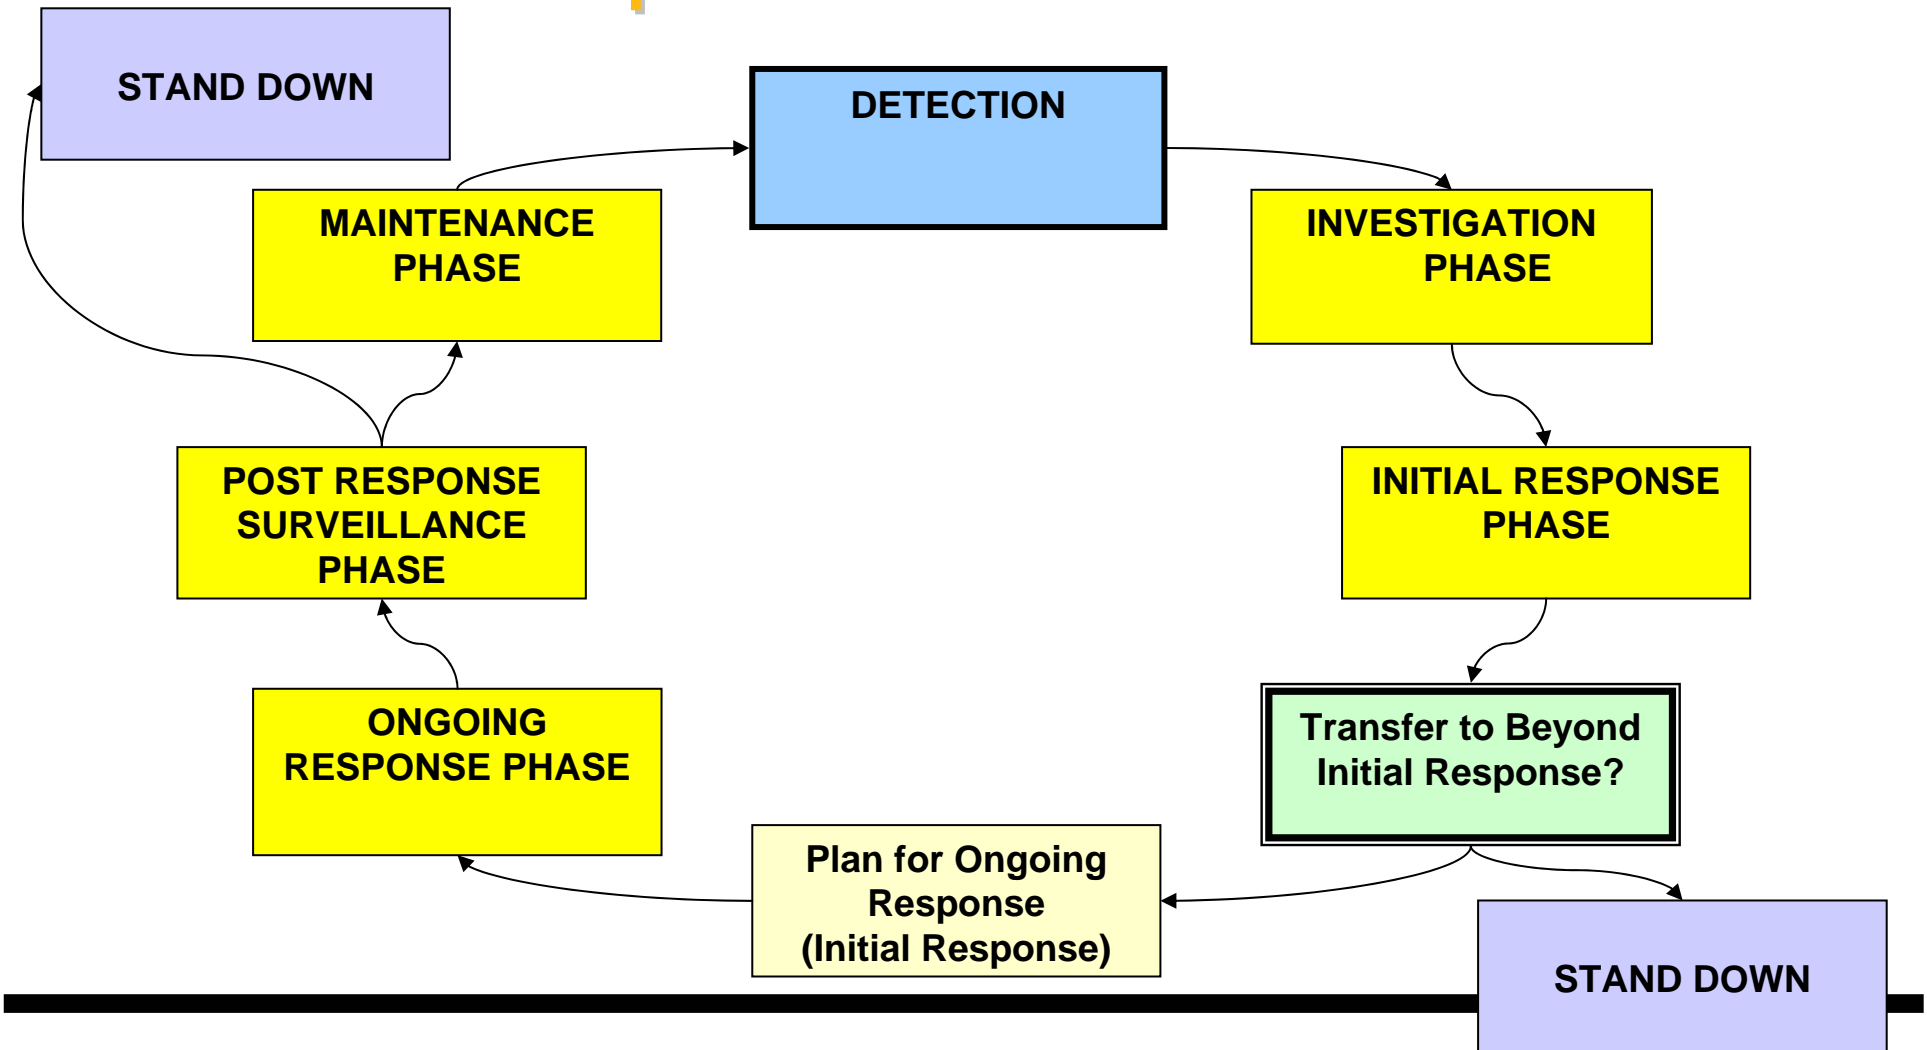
STAND DOWN

DETECTION

MAINTENANCE PHASE

INVESTIGATION PHASE

POST RESPONSE SURVEILLANCE PHASE

INITIAL RESPONSE PHASE

ONGOING RESPONSE PHASE

Transfer to Beyond Initial Response?

Plan for Ongoing Response (Initial Response)

STAND DOWN